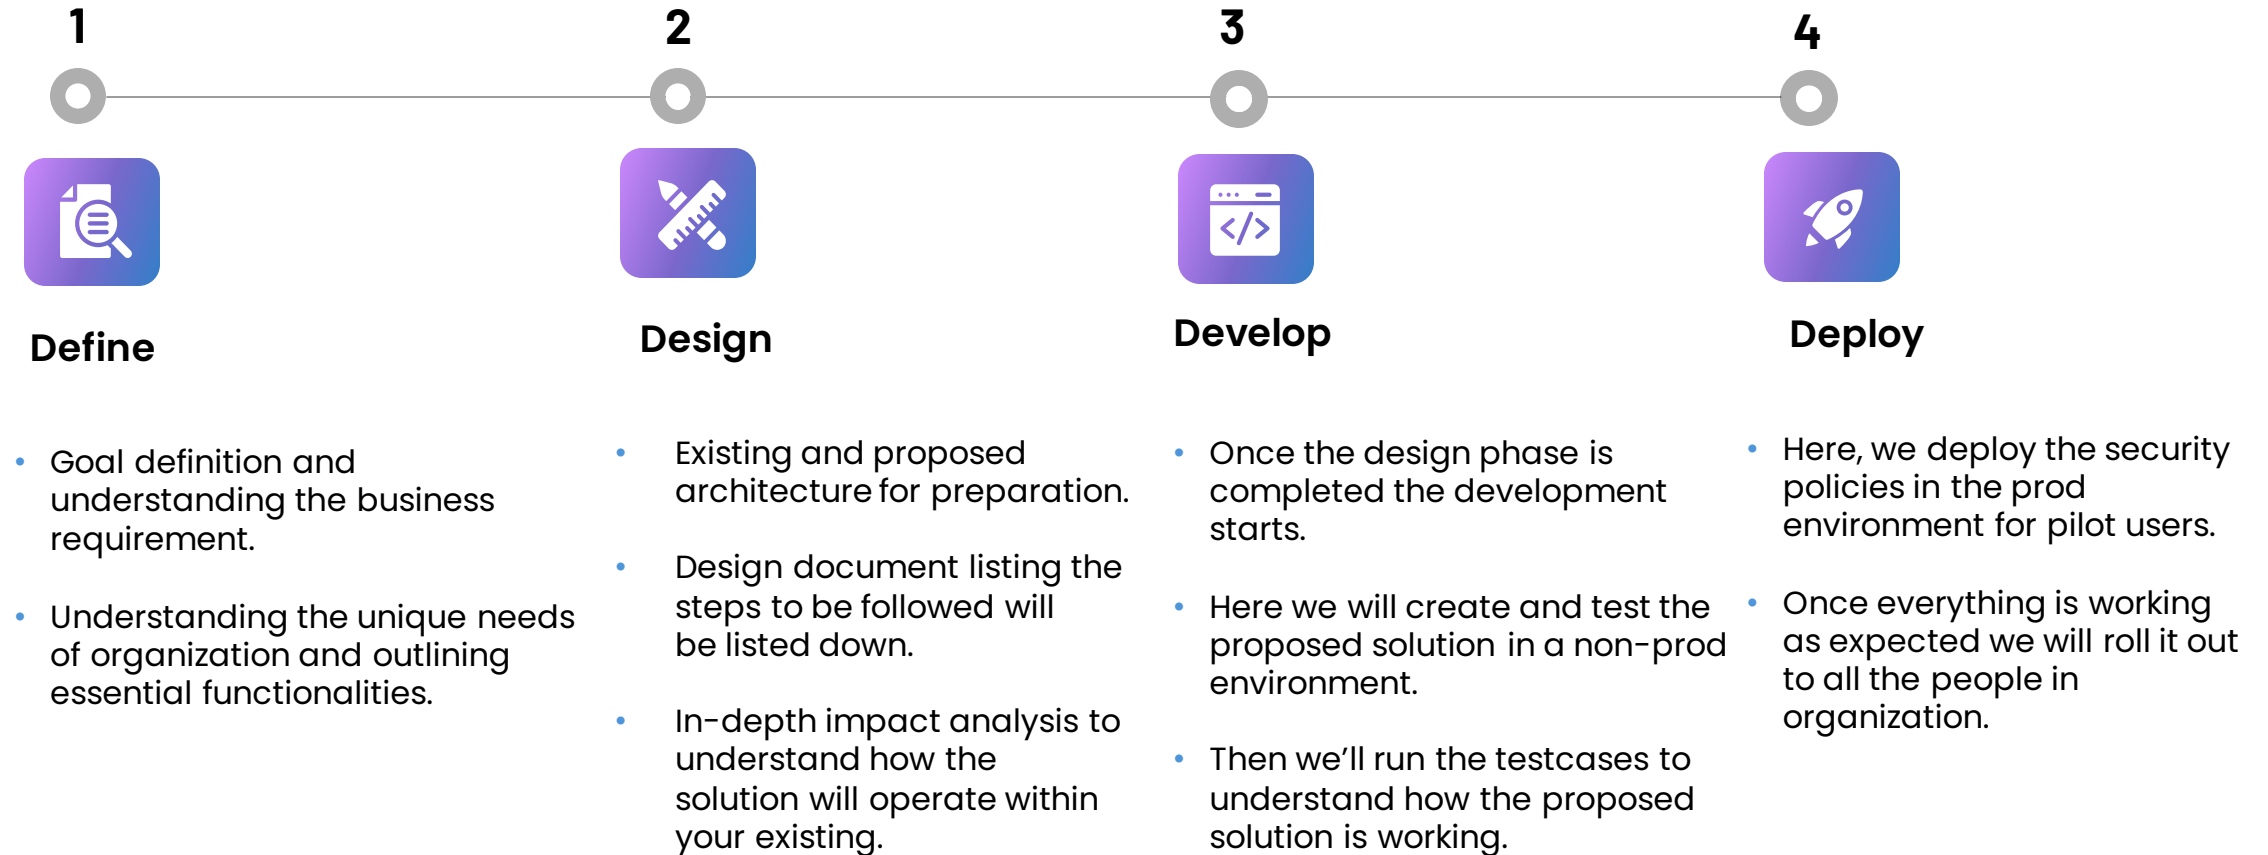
1

Define

- Goal definition and understanding the business requirement.
- Understanding the unique needs of organization and outlining essential functionalities.

2

Design

- Existing and proposed architecture for preparation.
- Design document listing the steps to be followed will be listed down.
- In-depth impact analysis to understand how the solution will operate within your existing.

3

Develop

- Once the design phase is completed the development starts.
- Here we will create and test the proposed solution in a non-prod environment.
- Then we'll run the testcases to understand how the proposed solution is working.

4

Deploy

- Here, we deploy the security policies in the prod environment for pilot users.
- Once everything is working as expected we will roll it out to all the people in organization.